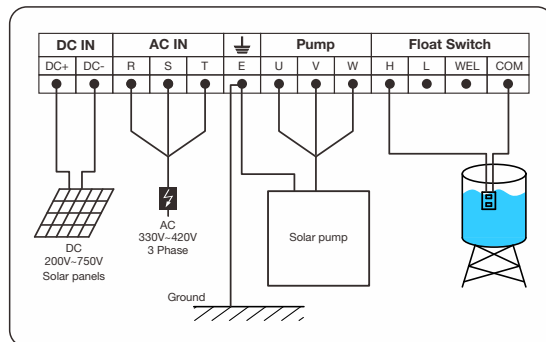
| DC IN | | AC IN | | | ⏚ | Pump | | | Float Switch | | | |
|---|---|---|---|---|---|---|---|---|---|---|---|---|
| DC+ | DC- | R | S | T | E | U | V | W | H | L | WEL | COM |

DC
200V~750V
Solar panels

AC
330V~420V
3 Phase

Solar pump

Ground